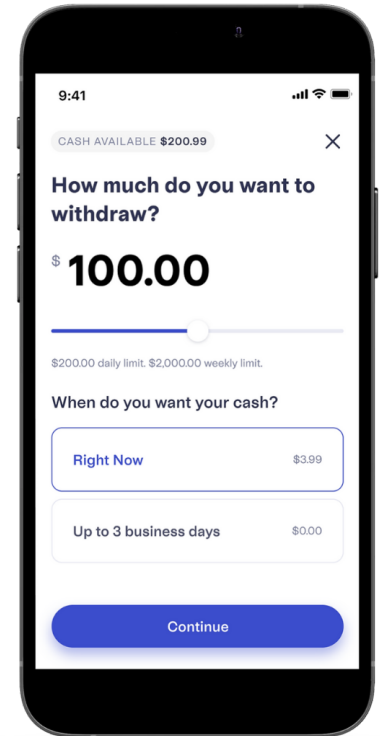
9:41

CASH AVAILABLE $200.99

×

How much do you want to withdraw?

$ 100.00

$200.00 daily limit. $2,000.00 weekly limit.

When do you want your cash?

Right Now $3.99

Up to 3 business days $0.00

Continue